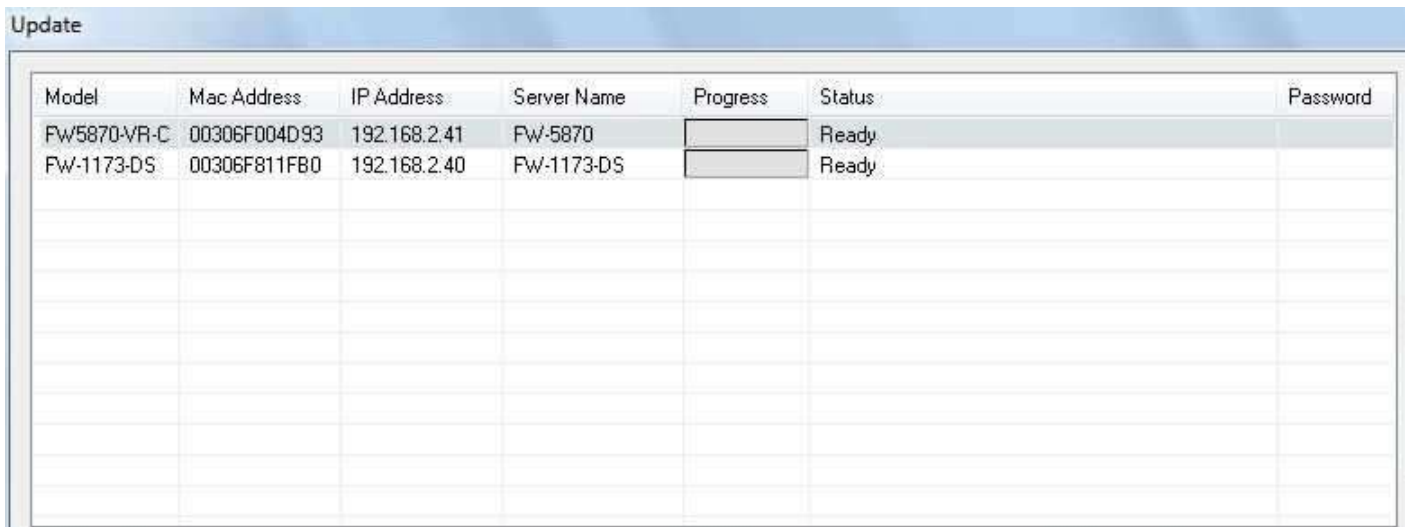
Update

| Model | Mac Address | IP Address | Server Name | Progress | Status | Password |
|---|---|---|---|---|---|---|
| FW5870-VR-C | 00306F004D93 | 192.168.2.41 | FW-5870 | | Ready | |
| FW-1173-DS | 00306F811FB0 | 192.168.2.40 | FW-1173-DS | | Ready | |